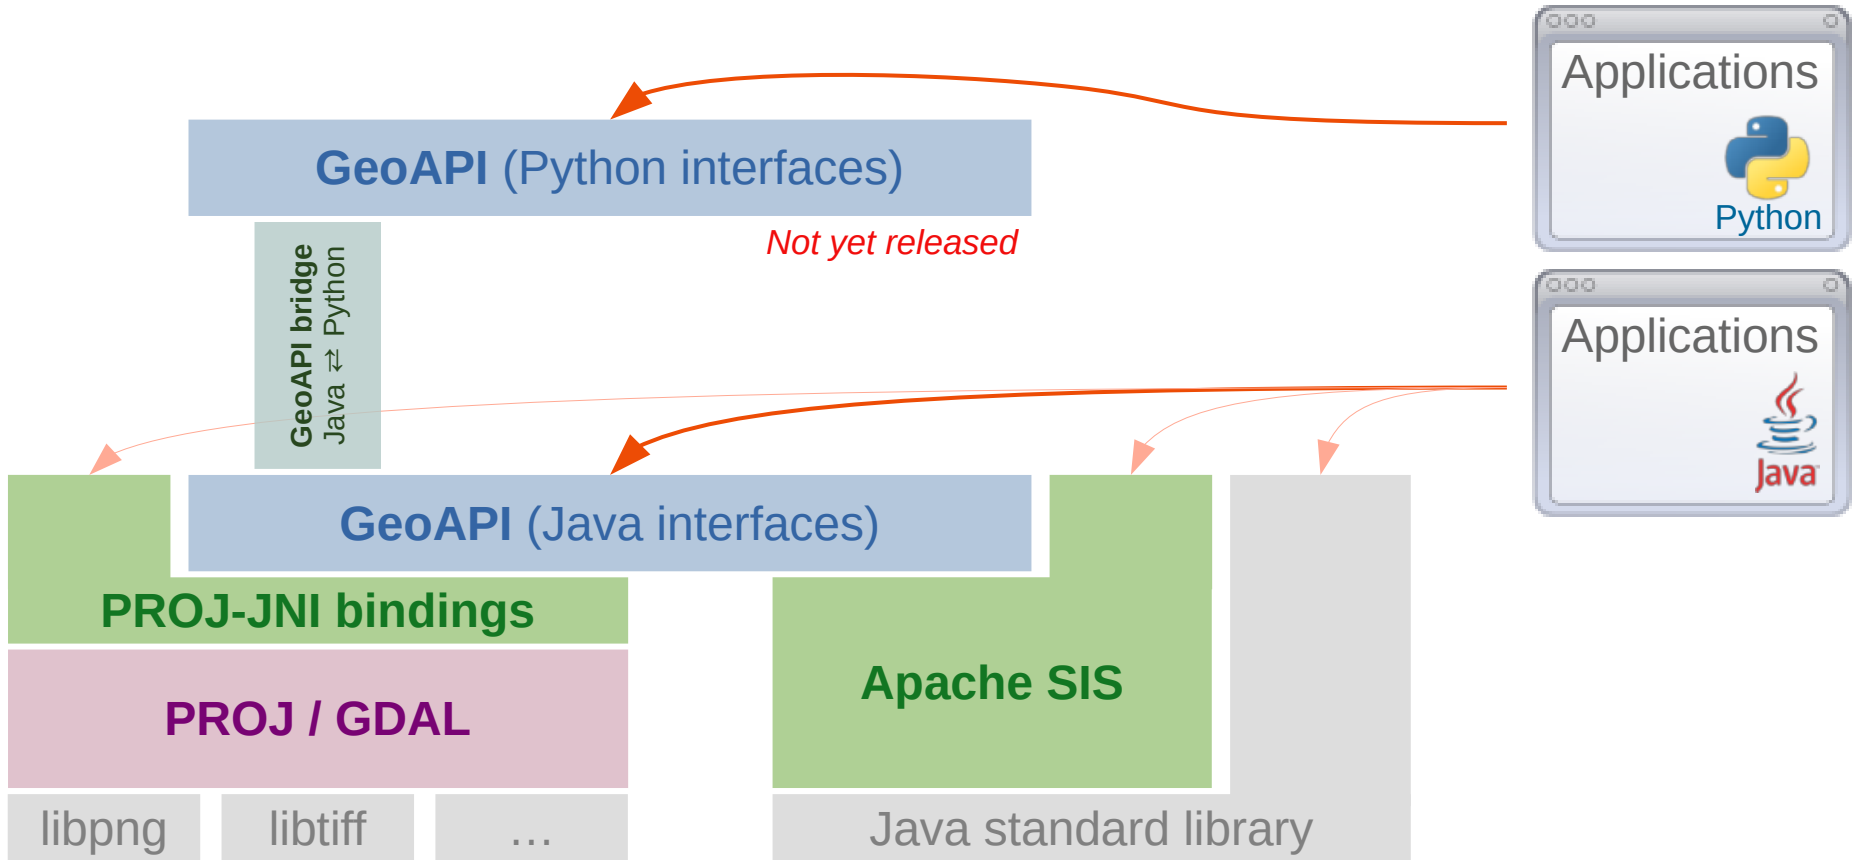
Applications
Python

GeoAPI (Python interfaces)

Not yet released

GeoAPI bridge
Java ⇄ Python

Applications
Java

GeoAPI (Java interfaces)

PROJ-JNI bindings

PROJ / GDAL

Apache SIS

libpng

libtiff

…

Java standard library